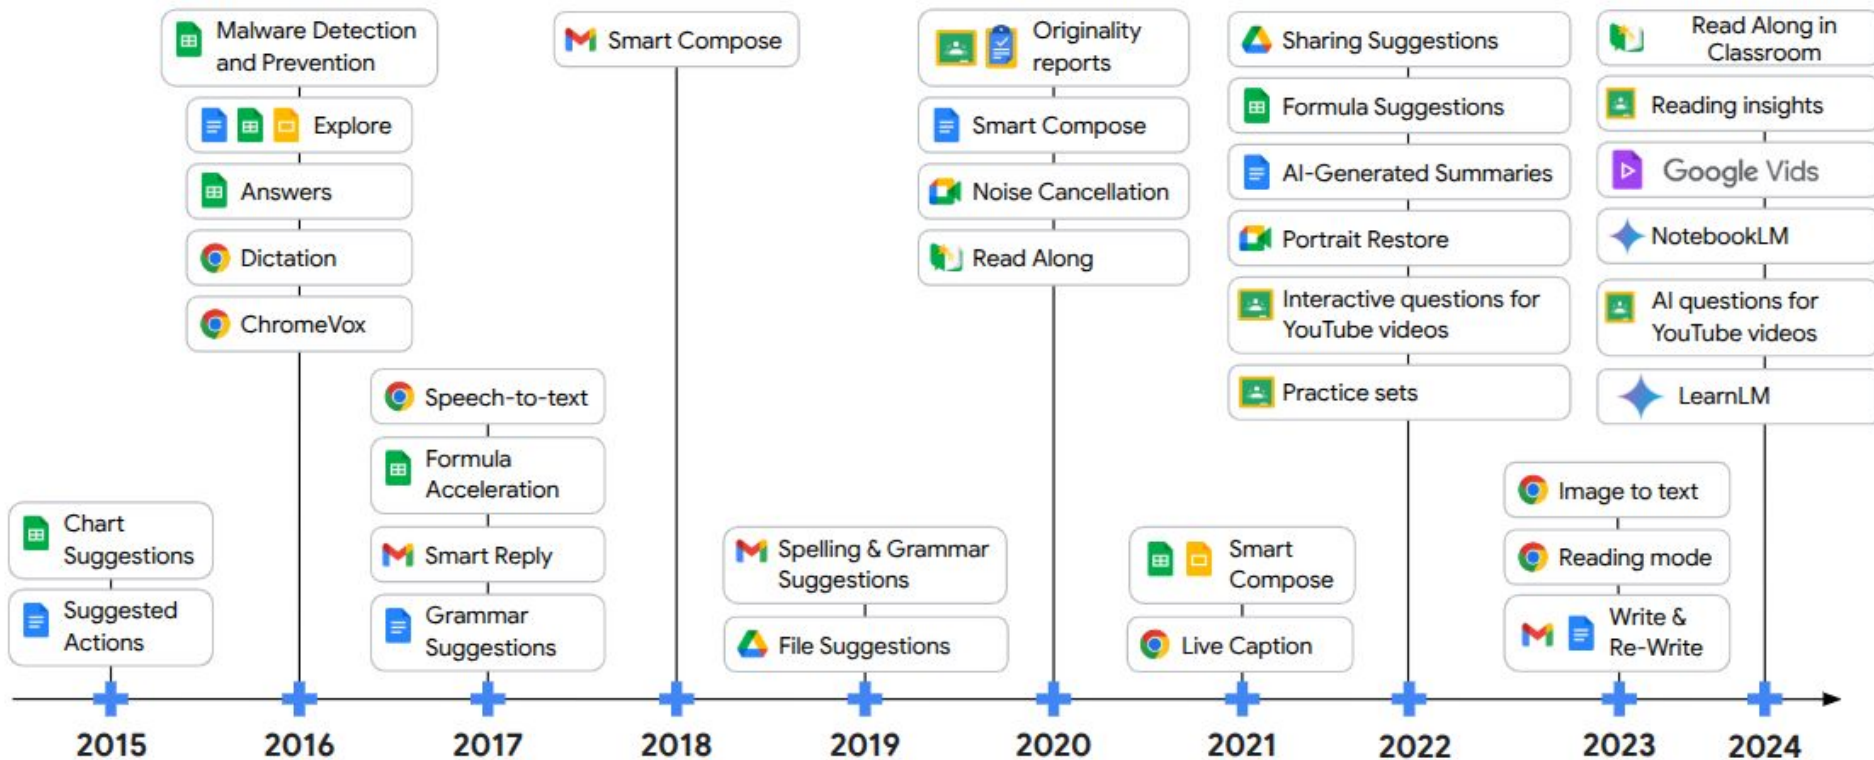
Chart Suggestions

Suggested Actions

2015

Malware Detection and Prevention

Explore

Answers

Dictation

ChromeVox

2016

Speech-to-text

Formula Acceleration

Smart Reply

Grammar Suggestions

2017

Smart Compose

2018

Spelling & Grammar Suggestions

File Suggestions

2019

Originality reports

Smart Compose

Noise Cancellation

Read Along

2020

Smart Compose

Live Caption

2021

Sharing Suggestions

Formula Suggestions

AI-Generated Summaries

Portrait Restore

Interactive questions for YouTube videos

Practice sets

2022

Image to text

Reading mode

Write & Re-Write

2023

Read Along in Classroom

Reading insights

Google Vids

NotebookLM

AI questions for YouTube videos

LearnLM

2024